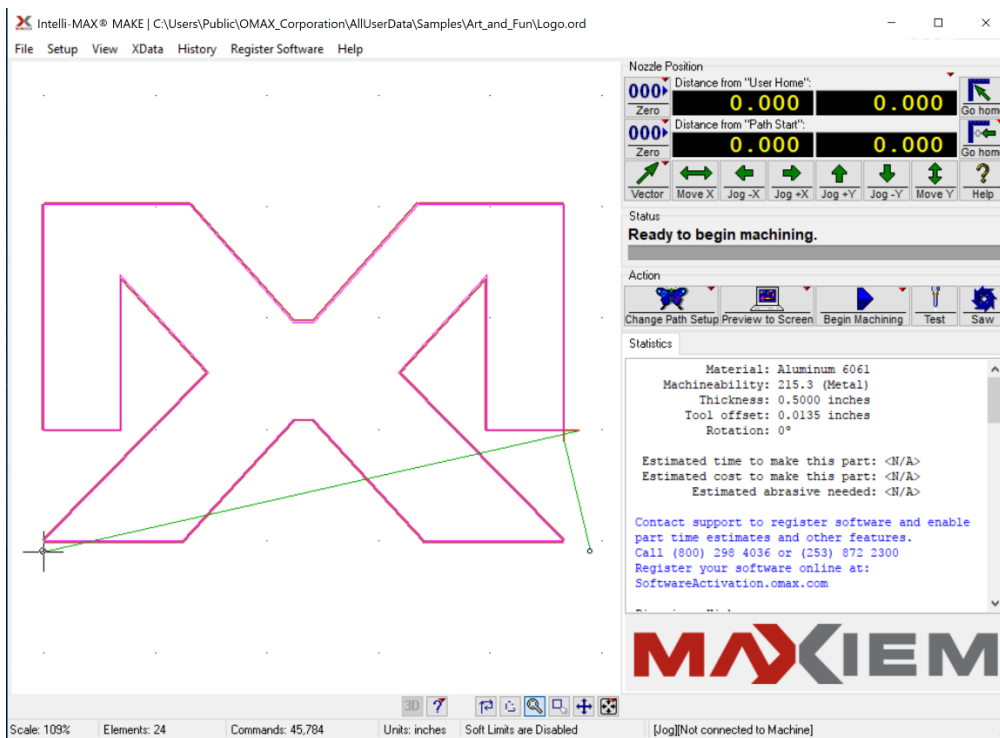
Intelli-MAX® MAKE | C:\Users\Public\OMAX_Corporation\AllUserData\Samples\Art_and_Fun\Logo.ord

File Setup View XData History Register Software Help

Nozzle Position

000 Zero

Distance from "User Home":

0.000 0.000

Go home

000 Zero

Distance from "Path Start":

0.000 0.000

Go home

Vector Move X Jog -X Jog +X Jog +Y Jog -Y Move Y Help

Status

Ready to begin machining.

Action

Change Path Setup Preview to Screen Begin Machining Test Saw

Statistics

Material: Aluminum 6061
Machineability: 215.3 (Metal)
Thickness: 0.5000 inches
Tool offset: 0.0135 inches
Rotation: 0°

Estimated time to make this part: <N/A>
Estimated cost to make this part: <N/A>
Estimated abrasive needed: <N/A>

Contact support to register software and enable part time estimates and other features.
Call (800) 298 4036 or (253) 872 2300
Register your software online at:
SoftwareActivation.omax.com

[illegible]

MAXIEM

3D

Scale: 109% Elements: 24 Commands: 45,784 Units: inches Soft Limits are Disabled [Jog][Not connected to Machine]